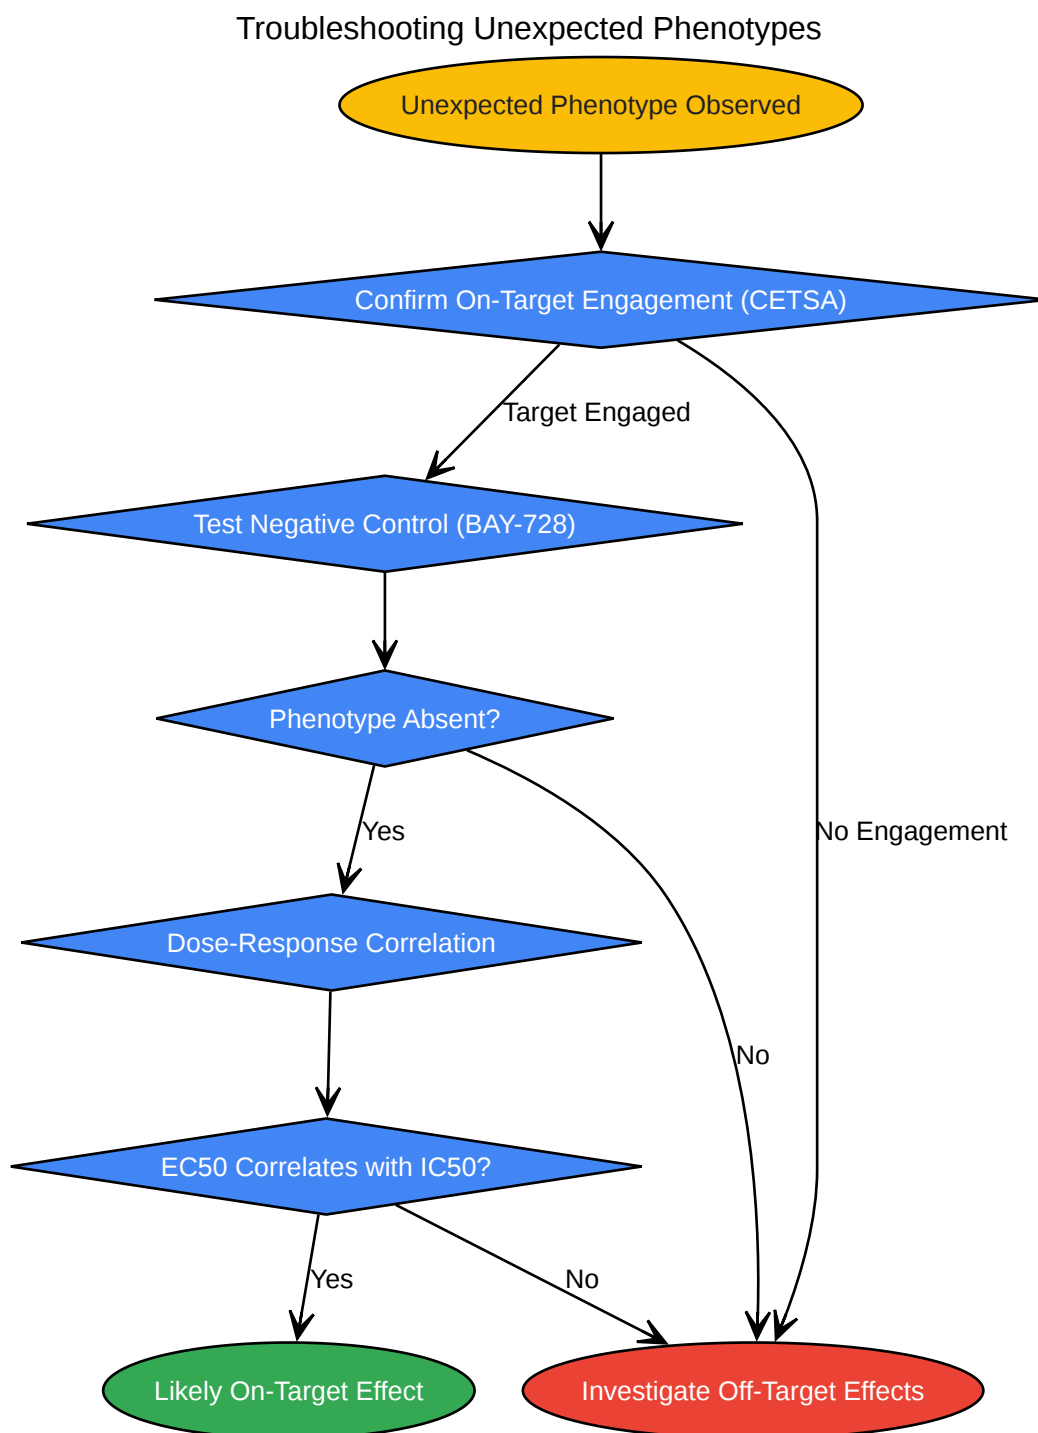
Troubleshooting Unexpected Phenotypes

Unexpected Phenotype Observed

Confirm On-Target Engagement (CETSA)

Target Engaged

No Engagement

Test Negative Control (BAY-728)

Phenotype Absent?

Yes

No

Dose-Response Correlation

EC50 Correlates with IC50?

Yes

No

Likely On-Target Effect

Investigate Off-Target Effects